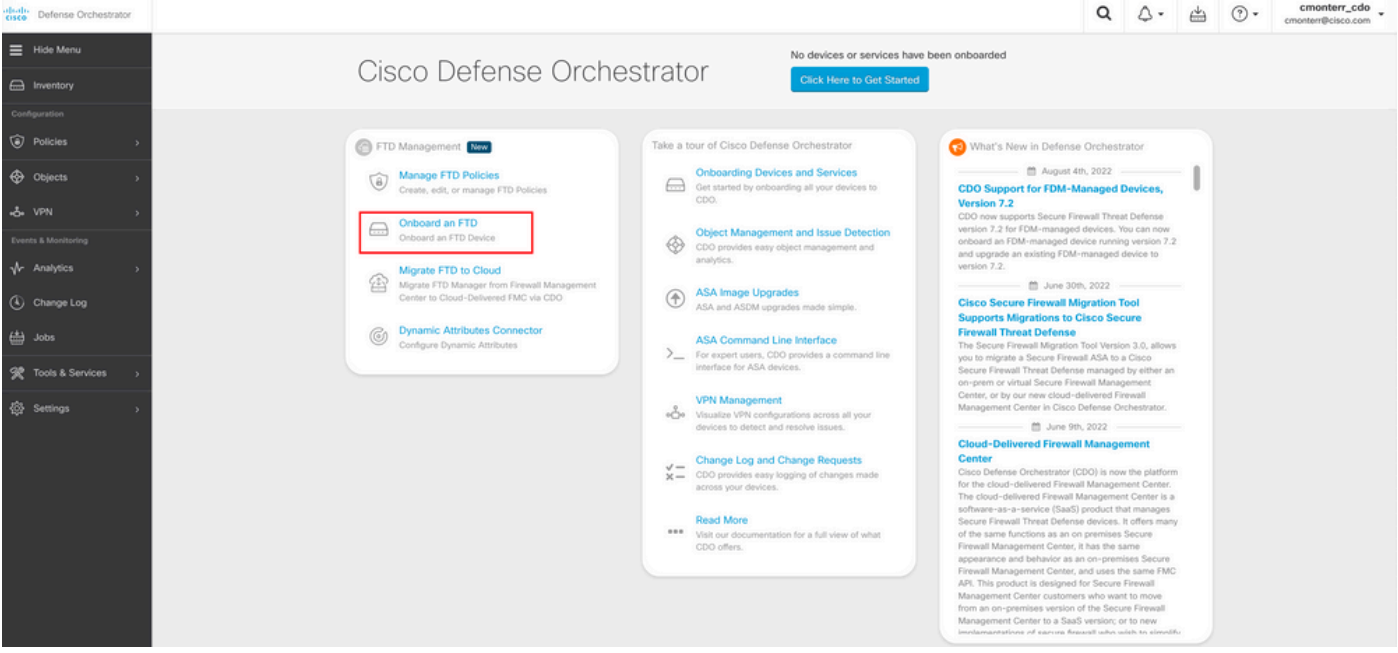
cisco Defense Orchestrator

cmonterr_cdo
cmonterr@cisco.com

Hide Menu
Inventory
Configuration
Policies
Objects
VPN
Events & Monitoring
Analytics
Change Log
Jobs
Tools & Services
Settings

Cisco Defense Orchestrator

No devices or services have been onboarded
Click Here to Get Started

FTD Management New

Manage FTD Policies
Create, edit, or manage FTD Policies

Onboard an FTD
Onboard an FTD Device

Migrate FTD to Cloud
Migrate FTD Manager from Firewall Management Center to Cloud-Delivered FMC via CDO

Dynamic Attributes Connector
Configure Dynamic Attributes

Take a tour of Cisco Defense Orchestrator

Onboarding Devices and Services
Get started by onboarding all your devices to CDO.

Object Management and Issue Detection
CDO provides easy object management and analytics.

ASA Image Upgrades
ASA and ASDM upgrades made simple.

ASA Command Line Interface
For expert users, CDO provides a command line interface for ASA devices.

VPN Management
Visualize VPN configurations across all your devices to detect and resolve issues.

Change Log and Change Requests
CDO provides easy logging of changes made across your devices.

Read More
Visit our documentation for a full view of what CDO offers.

What's New in Defense Orchestrator

August 4th, 2022

CDO Support for FDM-Managed Devices, Version 7.2
CDO now supports Secure Firewall Threat Defense version 7.2 for FDM-managed devices. You can now onboard an FDM-managed device running version 7.2 and upgrade an existing FDM-managed device to version 7.2.

June 30th, 2022

Cisco Secure Firewall Migration Tool Supports Migrations to Cisco Secure Firewall Threat Defense
The Secure Firewall Migration Tool Version 3.0, allows you to migrate a Secure Firewall ASA to a Cisco Secure Firewall Threat Defense managed by either an on-prem or virtual Secure Firewall Management Center, or by our new cloud-delivered Firewall Management Center in Cisco Defense Orchestrator.

June 9th, 2022

Cloud-Delivered Firewall Management Center
Cisco Defense Orchestrator (CDO) is now the platform for the cloud-delivered Firewall Management Center. The cloud-delivered Firewall Management Center is a software-as-a-service (SaaS) product that manages Secure Firewall Threat Defense devices. It offers many of the same functions as an on premises Secure Firewall Management Center, it has the same appearance and behavior as an on-premises Secure Firewall Management Center, and uses the same FMC API. This product is designed for Secure Firewall Management Center customers who want to move from an on-premises version of the Secure Firewall Management Center to a SaaS version; or to new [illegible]